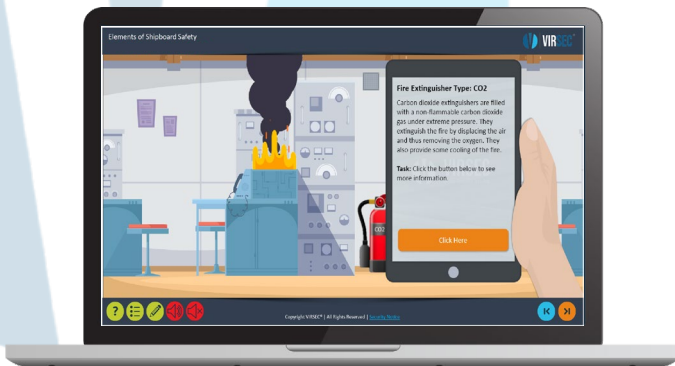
Elements of Shipboard Safety

VIRSEC

Fire Extinguisher Type: CO2

Carbon dioxide extinguishers are filled with a non-flammable carbon dioxide gas under extreme pressure. They extinguish the fire by displacing the air and thus removing the oxygen. They also provide some cooling of the fire.

Task: Click the button below to see more information.

Click Here

CO2

Copyright VIRSEC® | All Rights Reserved | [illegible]